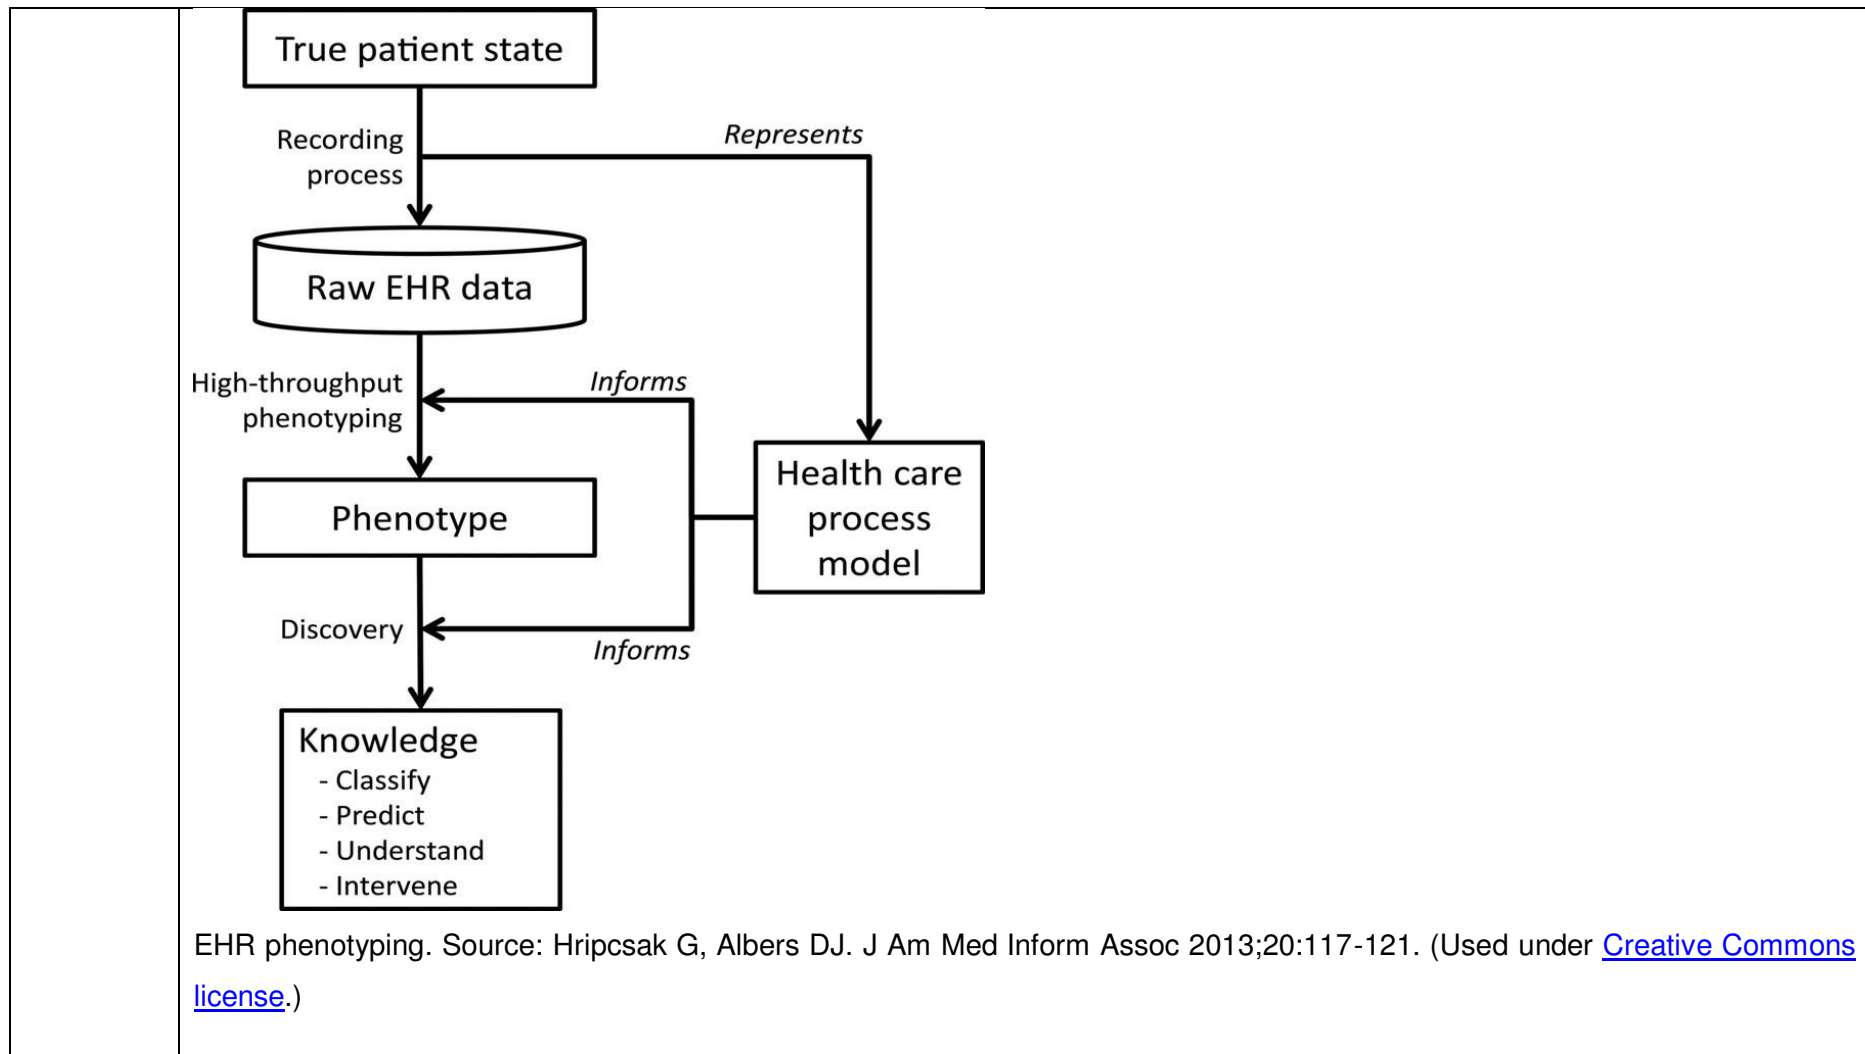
True patient state

Recording process

Represents

Raw EHR data

High-throughput phenotyping

Informs

Health care process model

Phenotype

Discovery

Informs

Knowledge
- Classify
- Predict
- Understand
- Intervene

EHR phenotyping. Source: Hripcsak G, Albers DJ. J Am Med Inform Assoc 2013;20:117-121. (Used under Creative Commons license.)